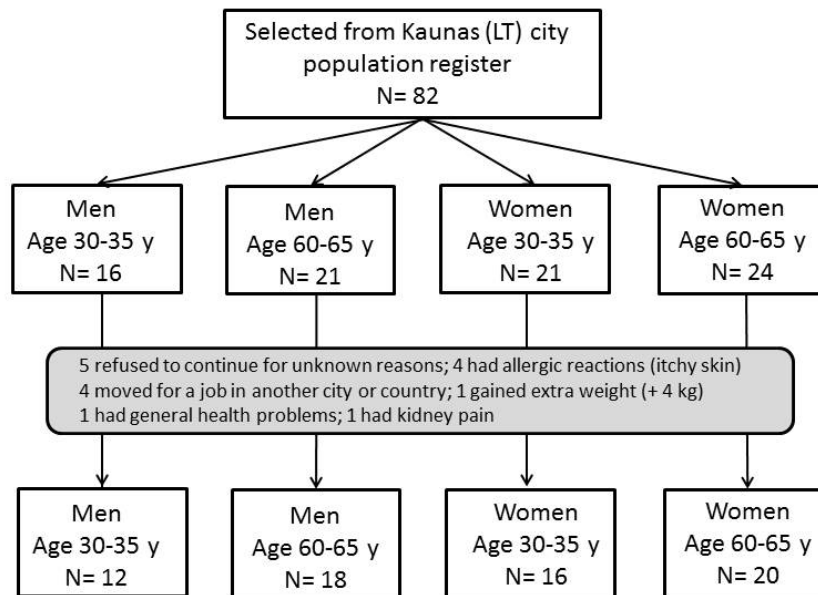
Selected from Kaunas (LT) city population register
N= 82

Men
Age 30-35 y
N= 16

Men
Age 60-65 y
N= 21

Women
Age 30-35 y
N= 21

Women
Age 60-65 y
N= 24

5 refused to continue for unknown reasons; 4 had allergic reactions (itchy skin)
4 moved for a job in another city or country; 1 gained extra weight (+ 4 kg)
1 had general health problems; 1 had kidney pain

Men
Age 30-35 y
N= 12

Men
Age 60-65 y
N= 18

Women
Age 30-35 y
N= 16

Women
Age 60-65 y
N= 20